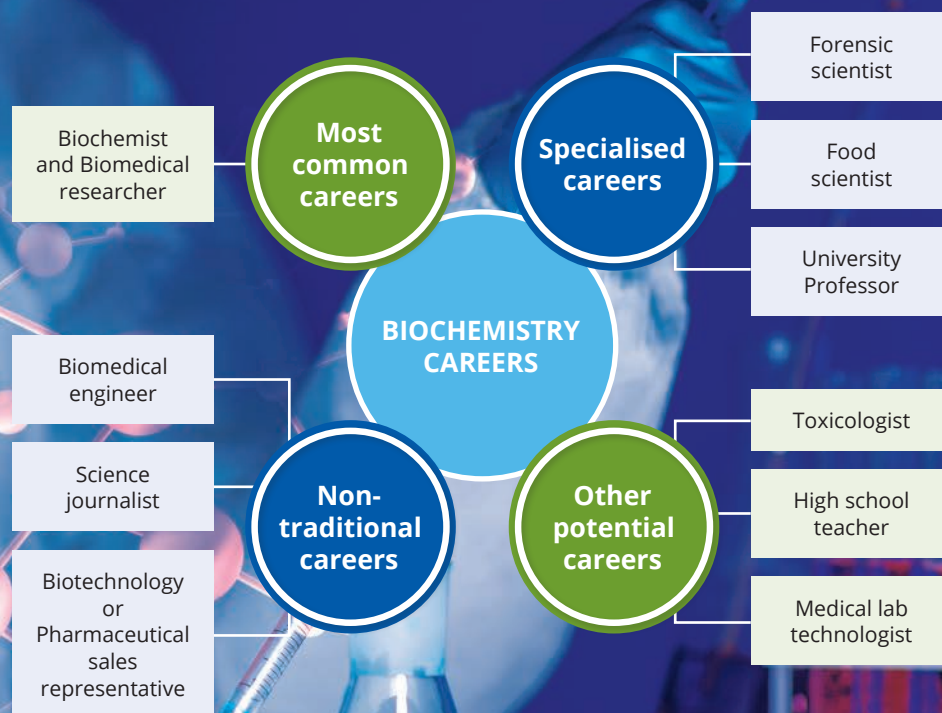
Biochemist and Biomedical researcher

Most common careers

Specialised careers

Forensic scientist

Food scientist

University Professor

BIOCHEMISTRY CAREERS

Biomedical engineer

Science journalist

Biotechnology or Pharmaceutical sales representative

Non-traditional careers

Other potential careers

Toxicologist

High school teacher

Medical lab technologist